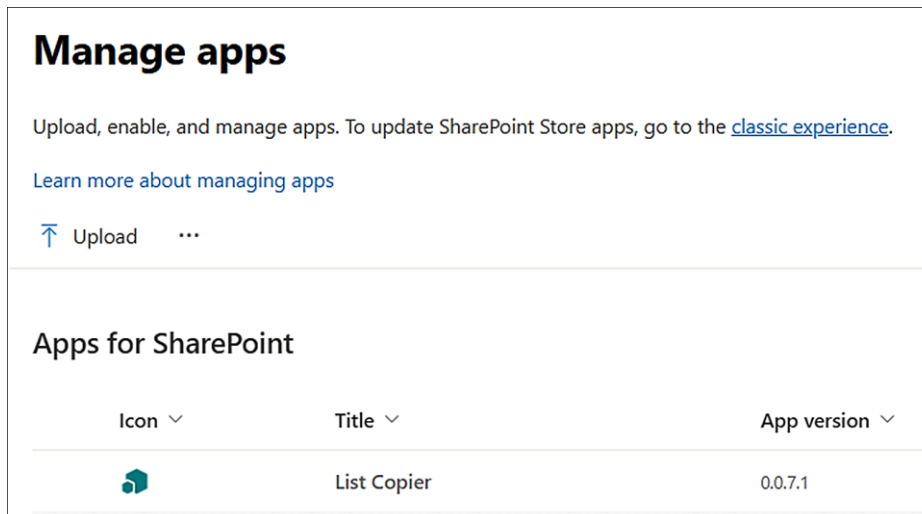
# Manage apps

Upload, enable, and manage apps. To update SharePoint Store apps, go to the classic experience.

Learn more about managing apps

Upload ···

## Apps for SharePoint

| Icon | Title | App version |
|---|---|---|
| | List Copier | 0.0.7.1 |